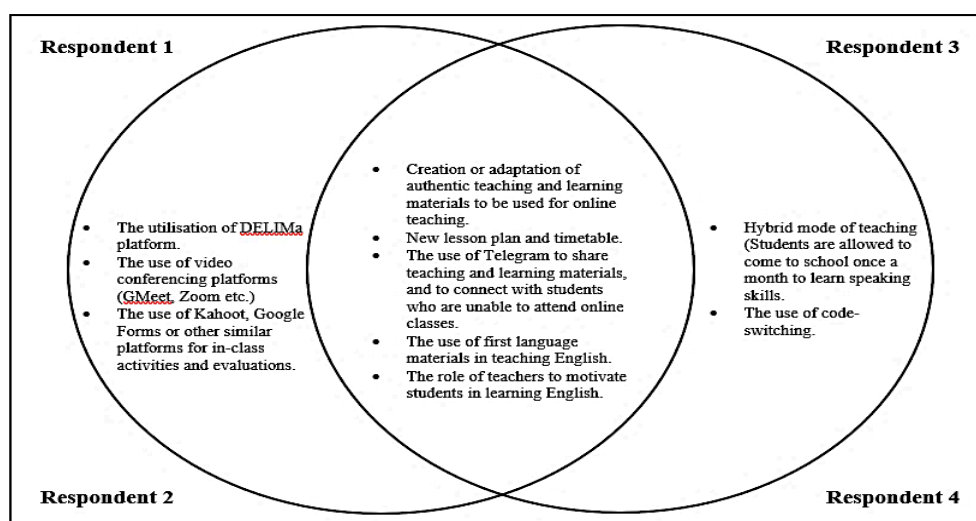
Respondent 1

Respondent 3

- The utilisation of DELIMa platform.
- The use of video conferencing platforms (GMeet, Zoom etc.)
- The use of Kahoot, Google Forms or other similar platforms for in-class activities and evaluations.

- Creation or adaptation of authentic teaching and learning materials to be used for online teaching.
- New lesson plan and timetable.
- The use of Telegram to share teaching and learning materials, and to connect with students who are unable to attend online classes.
- The use of first language materials in teaching English.
- The role of teachers to motivate students in learning English.

- Hybrid mode of teaching (Students are allowed to come to school once a month to learn speaking skills.
- The use of code-switching.

Respondent 2

Respondent 4